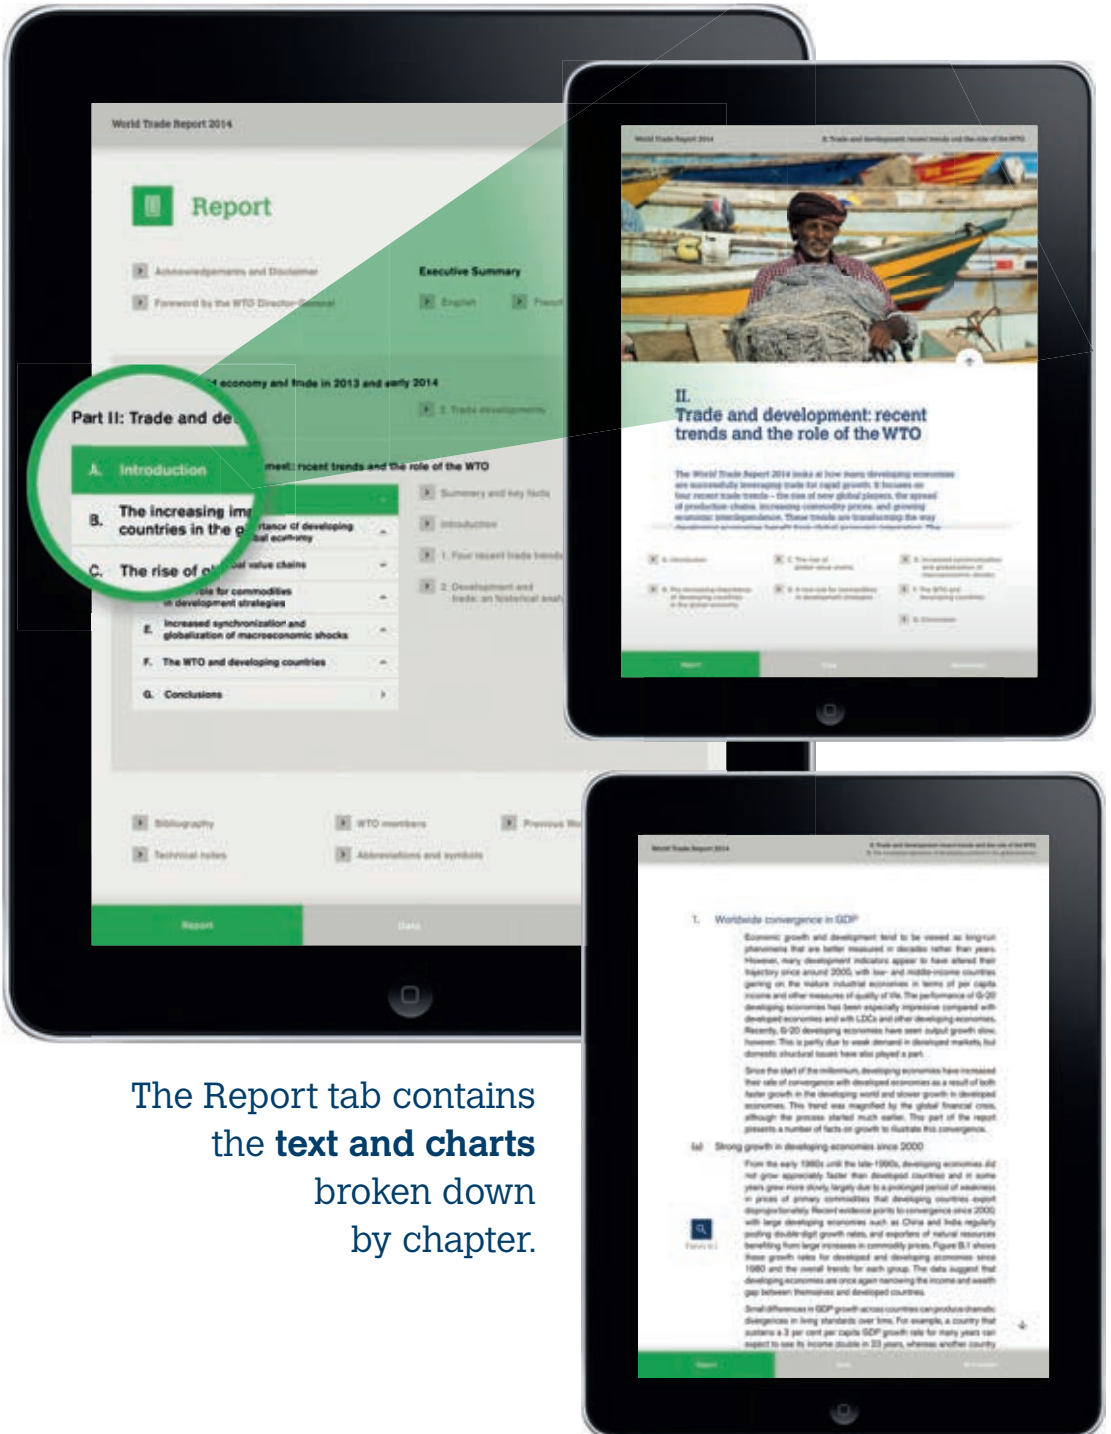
World Trade Report 2014

Report

Acknowledgements and Disclaimer

Foreword by the WTO Director-General

Executive Summary

English

French

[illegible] economy and trade in 2013 and early 2014

2. Trade developments

Part II: Trade and de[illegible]

A. Introduction

B. The increasing im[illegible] countries in the g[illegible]

C. The rise of gl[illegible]

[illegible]ment: recent trends and the role of the WTO

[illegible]tance of developing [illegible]bal economy

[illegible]al value chains

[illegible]role for commodities in development strategies

E. Increased synchronization and globalization of macroeconomic shocks

F. The WTO and developing countries

G. Conclusions

Summary and key facts

Introduction

1. Four recent trade trends

2. Development and trade: an historical anal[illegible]

Bibliography

Technical notes

WTO members

Abbreviations and symbols

Previous W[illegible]

Report

Data

World Trade Report 2014

II. Trade and development: recent trends and the role of the WTO

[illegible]

1. Worldwide convergence in GDP

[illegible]

(a) Strong growth in developing economies since 2000

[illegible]

The Report tab contains the text and charts broken down by chapter.